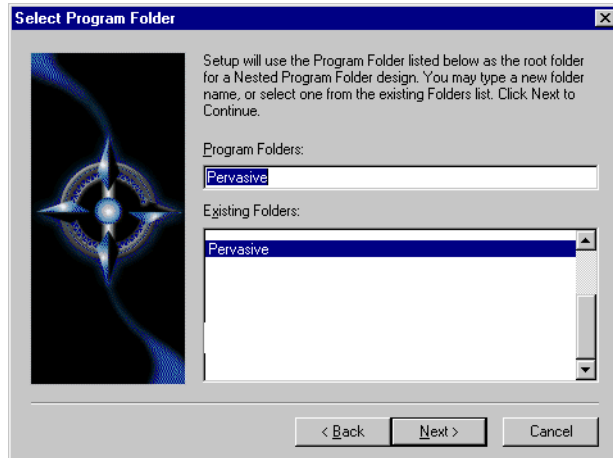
Select Program Folder

Setup will use the Program Folder listed below as the root folder for a Nested Program Folder design. You may type a new folder name, or select one from the existing Folders list. Click Next to Continue.

Program Folders:

Pervasive

Existing Folders:

Pervasive

< Back

Next >

Cancel